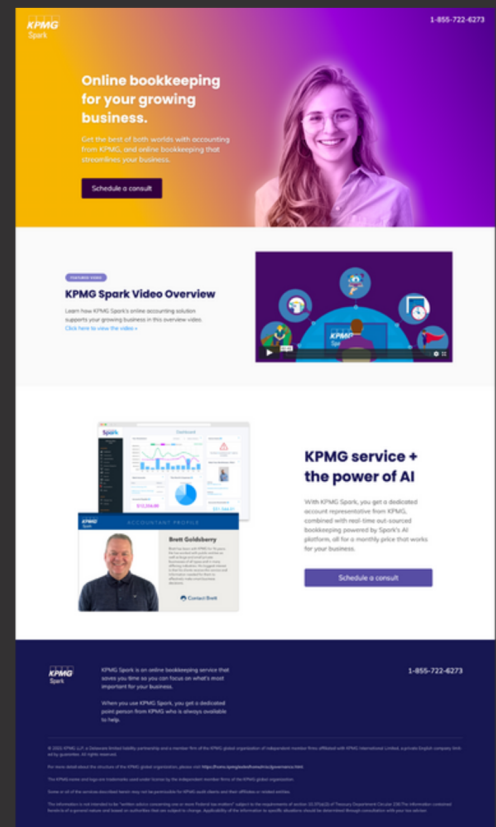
KPMG Spark

1-855-722-6273

Online bookkeeping for your growing business.

Get the best of both worlds with accounting from KPMG, and online bookkeeping that streamlines your business.

Schedule a consult

FEATURED VIDEO

KPMG Spark Video Overview

Learn how KPMG Spark's online accounting solution supports your growing business in this overview video.

Click here to view the video »

Spark

Dashboard

KPMG Spark

ACCOUNTANT PROFILE

Brett Goldsberry

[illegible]

Contact Brett

KPMG service + the power of AI

With KPMG Spark, you get a dedicated account representative from KPMG, combined with real-time out-sourced bookkeeping powered by Spark's AI platform, all for a monthly price that works for your business.

Schedule a consult

KPMG Spark

KPMG Spark is an online bookkeeping service that saves you time so you can focus on what's most important for your business.

When you use KPMG Spark, you get a dedicated point person from KPMG who is always available to help.

1-855-722-6273

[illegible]

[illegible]

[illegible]

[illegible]

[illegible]